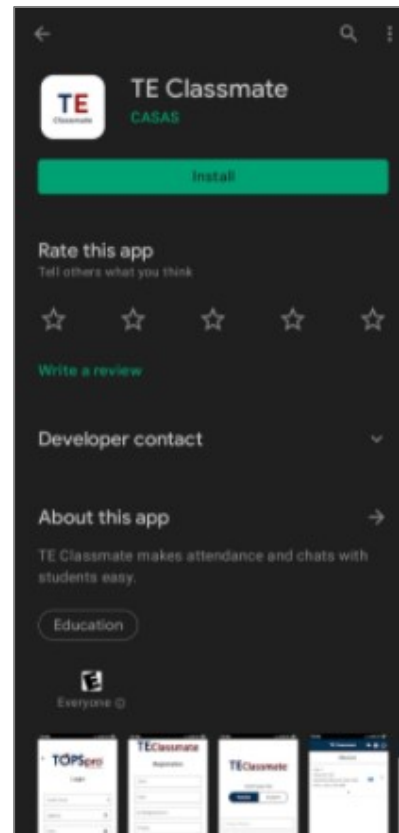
TE
Classmate

TE Classmate
CASAS

Install

Rate this app
Tell others what you think

Write a review

Developer contact

About this app

TE Classmate makes attendance and chats with students easy.

Education

E
Everyone ⓘ

TOPSpro
Login

TEClassmate
Registration

TEClassmate

TE Classmate